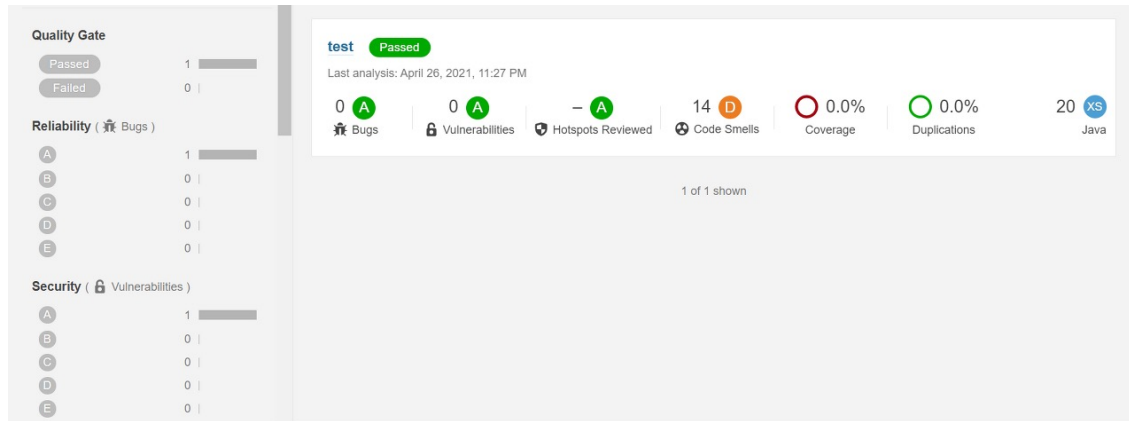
Quality Gate
Passed 1
Failed 0

Reliability ( Bugs )
A 1
B 0
C 0
D 0
E 0

Security ( Vulnerabilities )
A 1
B 0
C 0
D 0
E 0

test Passed
Last analysis: April 26, 2021, 11:27 PM

0 A Bugs
0 A Vulnerabilities
– A Hotspots Reviewed
14 D Code Smells
0.0% Coverage
0.0% Duplications
20 XS Java

1 of 1 shown